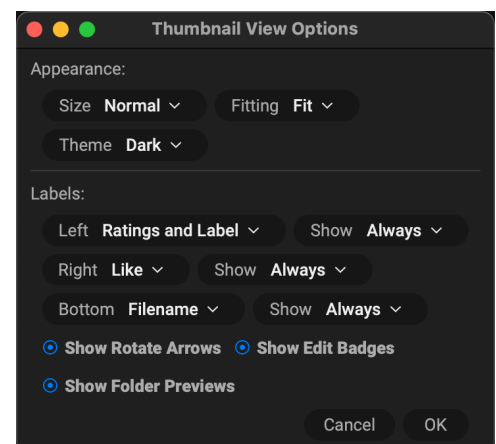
Thumbnail View Options

Appearance:

Size Normal

Fitting Fit

Theme Dark

Labels:

Left Ratings and Label

Show Always

Right Like

Show Always

Bottom Filename

Show Always

Show Rotate Arrows

Show Edit Badges

Show Folder Previews

Cancel

OK